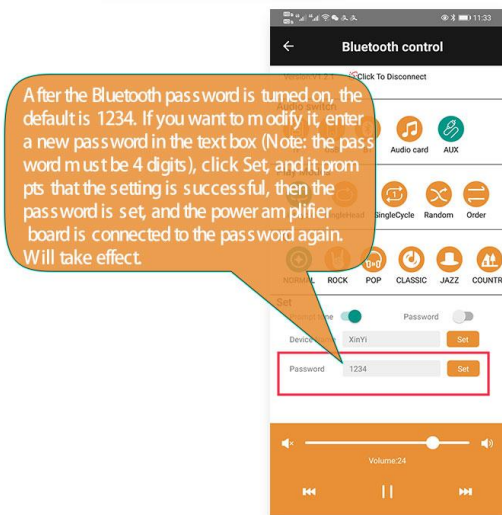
11:33

Bluetooth control

Version:V1.3.1

Click To Disconnect

Audio switch

Audio card

AUX

SingleCycle

Random

Order

NORMAL

ROCK

POP

CLASSIC

JAZZ

COUNTR

Set

Password

Device

XinYi

Set

Password

1234

Set

Volume:24

After the Bluetooth password is turned on, the default is 1234. If you want to modify it, enter a new password in the text box (Note: the password must be 4 digits), click Set, and it prompts that the setting is successful, then the password is set, and the power amplifier board is connected to the password again. Will take effect.